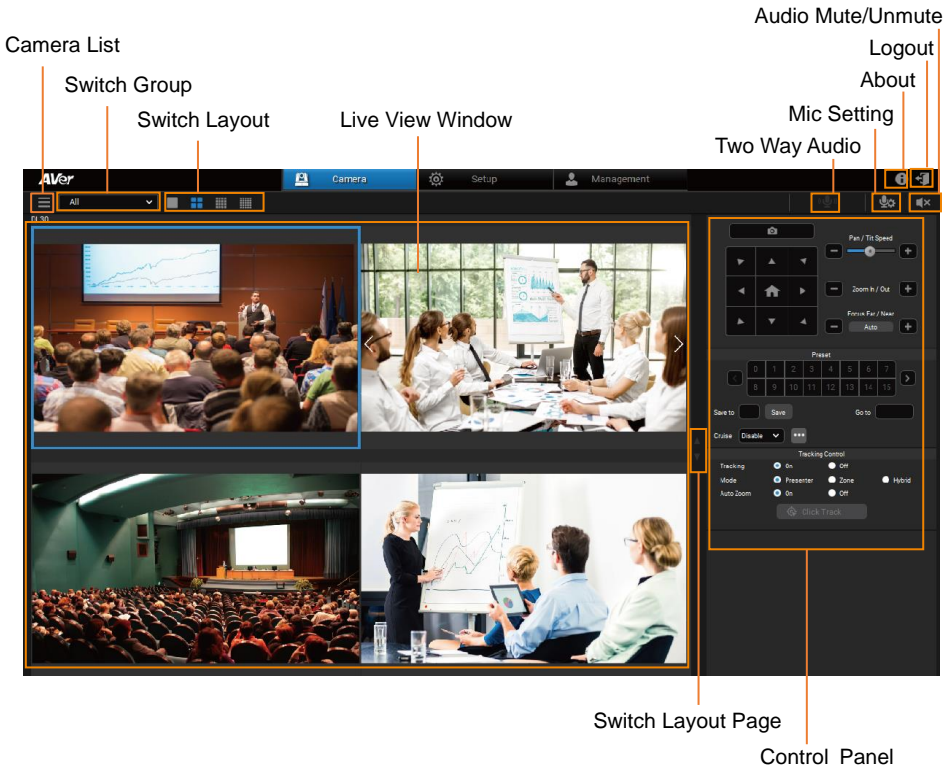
Audio Mute/Unmute

Camera List

Logout

Switch Group

About

Switch Layout

Live View Window

Mic Setting

Two Way Audio

AVer

Camera

Setup

Management

All

PL30

Pan / Tilt Speed

Zoom In / Out

Focus Far / Near

Auto

Preset

0 1 2 3 4 5 6 7

8 9 10 11 12 13 14 15

Save to

Save

Go to

Cruise

Disable

Tracking Control

Tracking

On

Off

Mode

Presenter

Zone

Hybrid

Auto Zoom

On

Off

Click Track

Switch Layout Page

Control Panel